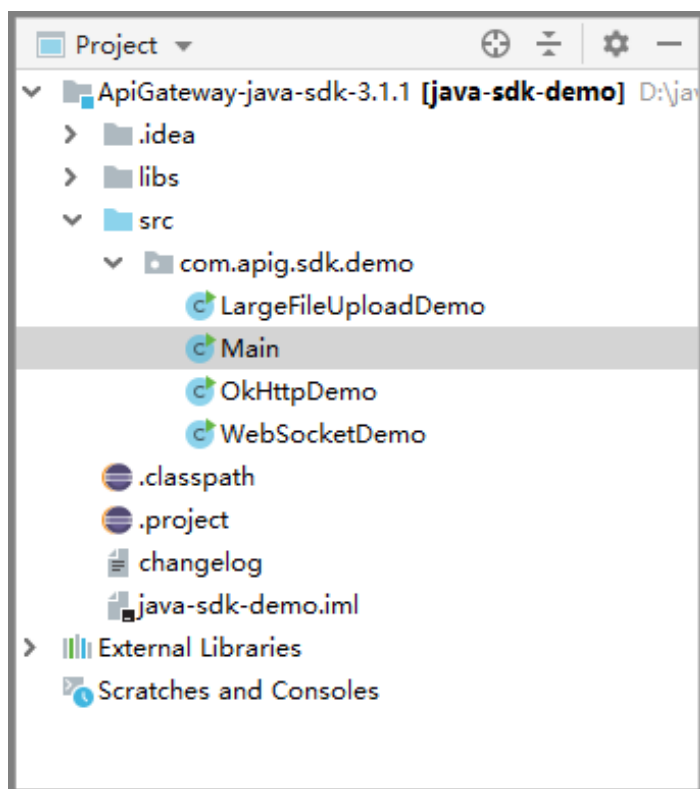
Project

ApiGateway-java-sdk-3.1.1 [java-sdk-demo] D:\jav

.idea

libs

src

com.apig.sdk.demo

LargeFileUploadDemo

Main

OkHttpDemo

WebSocketDemo

.classpath

.project

changelog

java-sdk-demo.iml

External Libraries

Scratches and Consoles